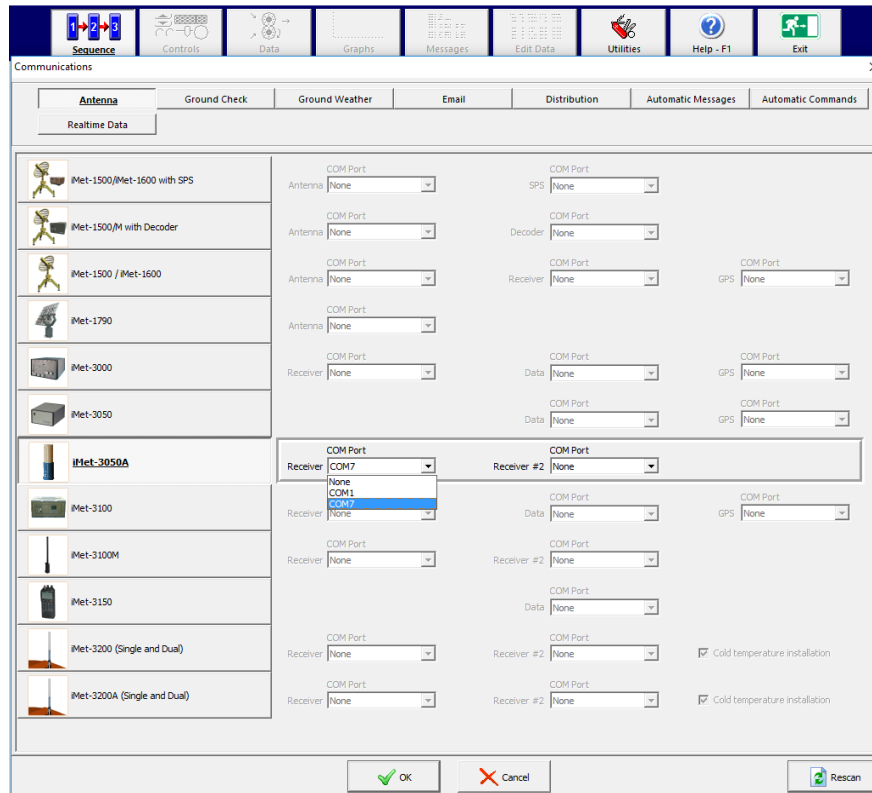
Sequence Controls Data Graphs Messages Edit Data Utilities Help - F1 Exit

Communications

Antenna | Ground Check | Ground Weather | Email | Distribution | Automatic Messages | Automatic Commands

Realtime Data

iMet-1500/iMet-1600 with SPS
COM Port
Antenna None
COM Port
SPS None

iMet-1500/M with Decoder
COM Port
Antenna None
COM Port
Decoder None

iMet-1500 / iMet-1600
COM Port
Antenna None
COM Port
Receiver None
COM Port
GPS None

iMet-1790
COM Port
Antenna None

iMet-3000
COM Port
Receiver None
COM Port
Data None
COM Port
GPS None

iMet-3050
COM Port
Data None
COM Port
GPS None

iMet-3050A
COM Port
Receiver COM7
None
COM1
COM7
COM Port
Receiver #2 None

iMet-3100
COM Port
Receiver None
COM Port
Data None
COM Port
GPS None

iMet-3100M
COM Port
Receiver None
COM Port
Receiver #2 None

iMet-3150
COM Port
Data None

iMet-3200 (Single and Dual)
COM Port
Receiver None
COM Port
Receiver #2 None
Cold temperature installation

iMet-3200A (Single and Dual)
COM Port
Receiver None
COM Port
Receiver #2 None
Cold temperature installation

OK Cancel Rescan